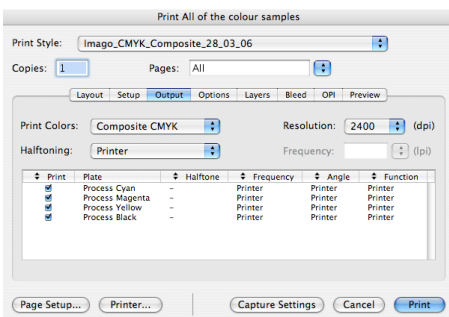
Print All of the colour samples

Print Style: Imago_CMYK_Composite_28_03_06

Copies: 1

Pages: All

Layout | Setup | Output | Options | Layers | Bleed | OPI | Preview

Print Colors: Composite CMYK

Resolution: 2400 (dpi)

Halftoning: Printer

Frequency: (lpi)

| Print | Plate | Halftone | Frequency | Angle | Function |
|---|---|---|---|---|---|
| ✔ | Process Cyan | – | Printer | Printer | Printer |
| ✔ | Process Magenta | – | Printer | Printer | Printer |
| ✔ | Process Yellow | – | Printer | Printer | Printer |
| ✔ | Process Black | – | Printer | Printer | Printer |

Page Setup... | Printer... | Capture Settings | Cancel | Print